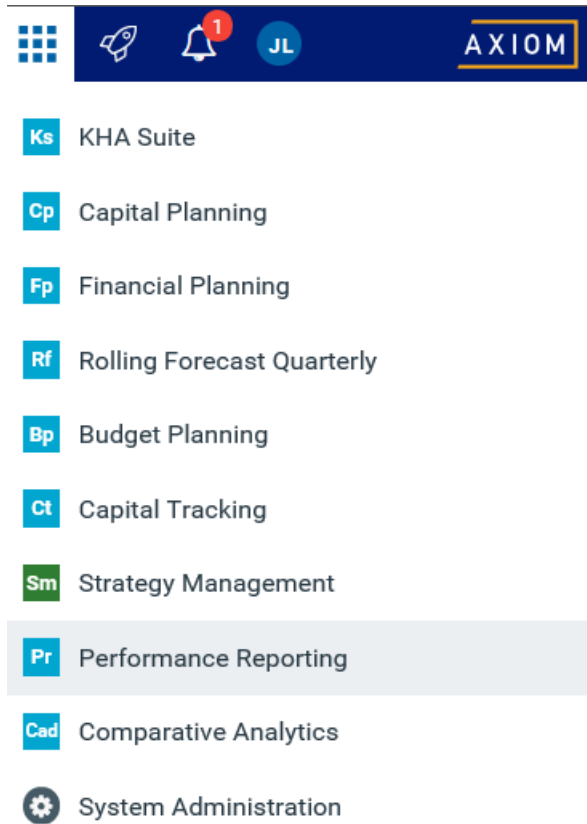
1 JL AXIOM

Ks KHA Suite

Cp Capital Planning

Fp Financial Planning

Rf Rolling Forecast Quarterly

Bp Budget Planning

Ct Capital Tracking

Sm Strategy Management

Pr Performance Reporting

Cad Comparative Analytics

System Administration